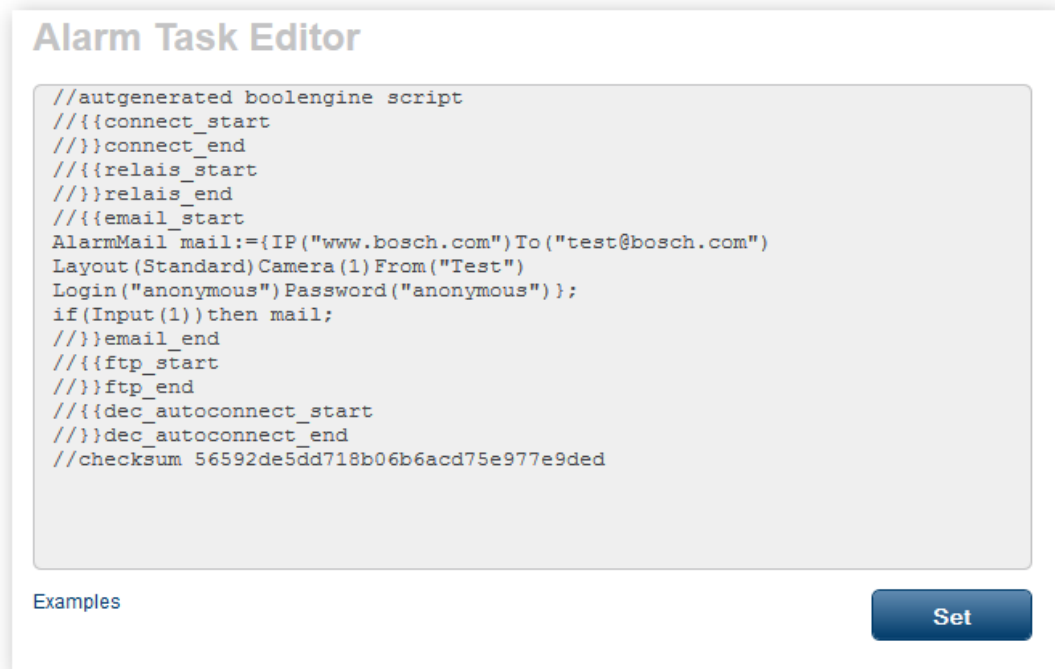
Alarm Task Editor

//autgenerated boolengine script
//{{connect_start
//}}connect_end
//{{relais_start
//}}relais_end
//{{email_start
AlarmMail mail:={IP("www.bosch.com")To("test@bosch.com")
Layout(Standard)Camera(1)From("Test")
Login("anonymous")Password("anonymous")};
if(Input(1))then mail;
//}}email_end
//{{ftp_start
//}}ftp_end
//{{dec_autoconnect_start
//}}dec_autoconnect_end
//checksum 56592de5dd718b06b6acd75e977e9ded

Examples

Set